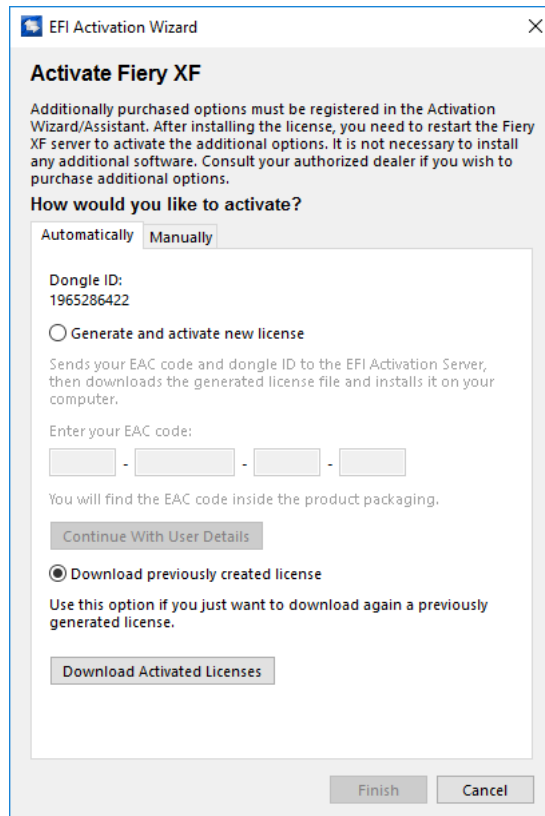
EFI Activation Wizard

X

Activate Fiery XF

Additionally purchased options must be registered in the Activation Wizard/Assistant. After installing the license, you need to restart the Fiery XF server to activate the additional options. It is not necessary to install any additional software. Consult your authorized dealer if you wish to purchase additional options.

How would you like to activate?

Automatically | Manually

Dongle ID:
1965286422

Generate and activate new license

Sends your EAC code and dongle ID to the EFI Activation Server, then downloads the generated license file and installs it on your computer.

Enter your EAC code:

- - -

You will find the EAC code inside the product packaging.

Continue With User Details

Download previously created license

Use this option if you just want to download again a previously generated license.

Download Activated Licenses

Finish Cancel